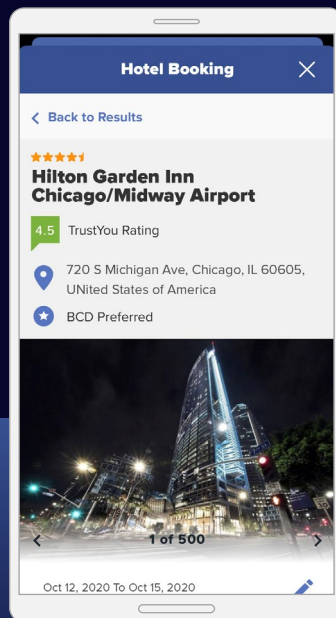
Hotel Booking

< Back to Results

Hilton Garden Inn Chicago/Midway Airport

4.5 TrustYou Rating

720 S Michigan Ave, Chicago, IL 60605, UNited States of America

BCD Preferred

1 of 500

Oct 12, 2020 To Oct 15, 2020